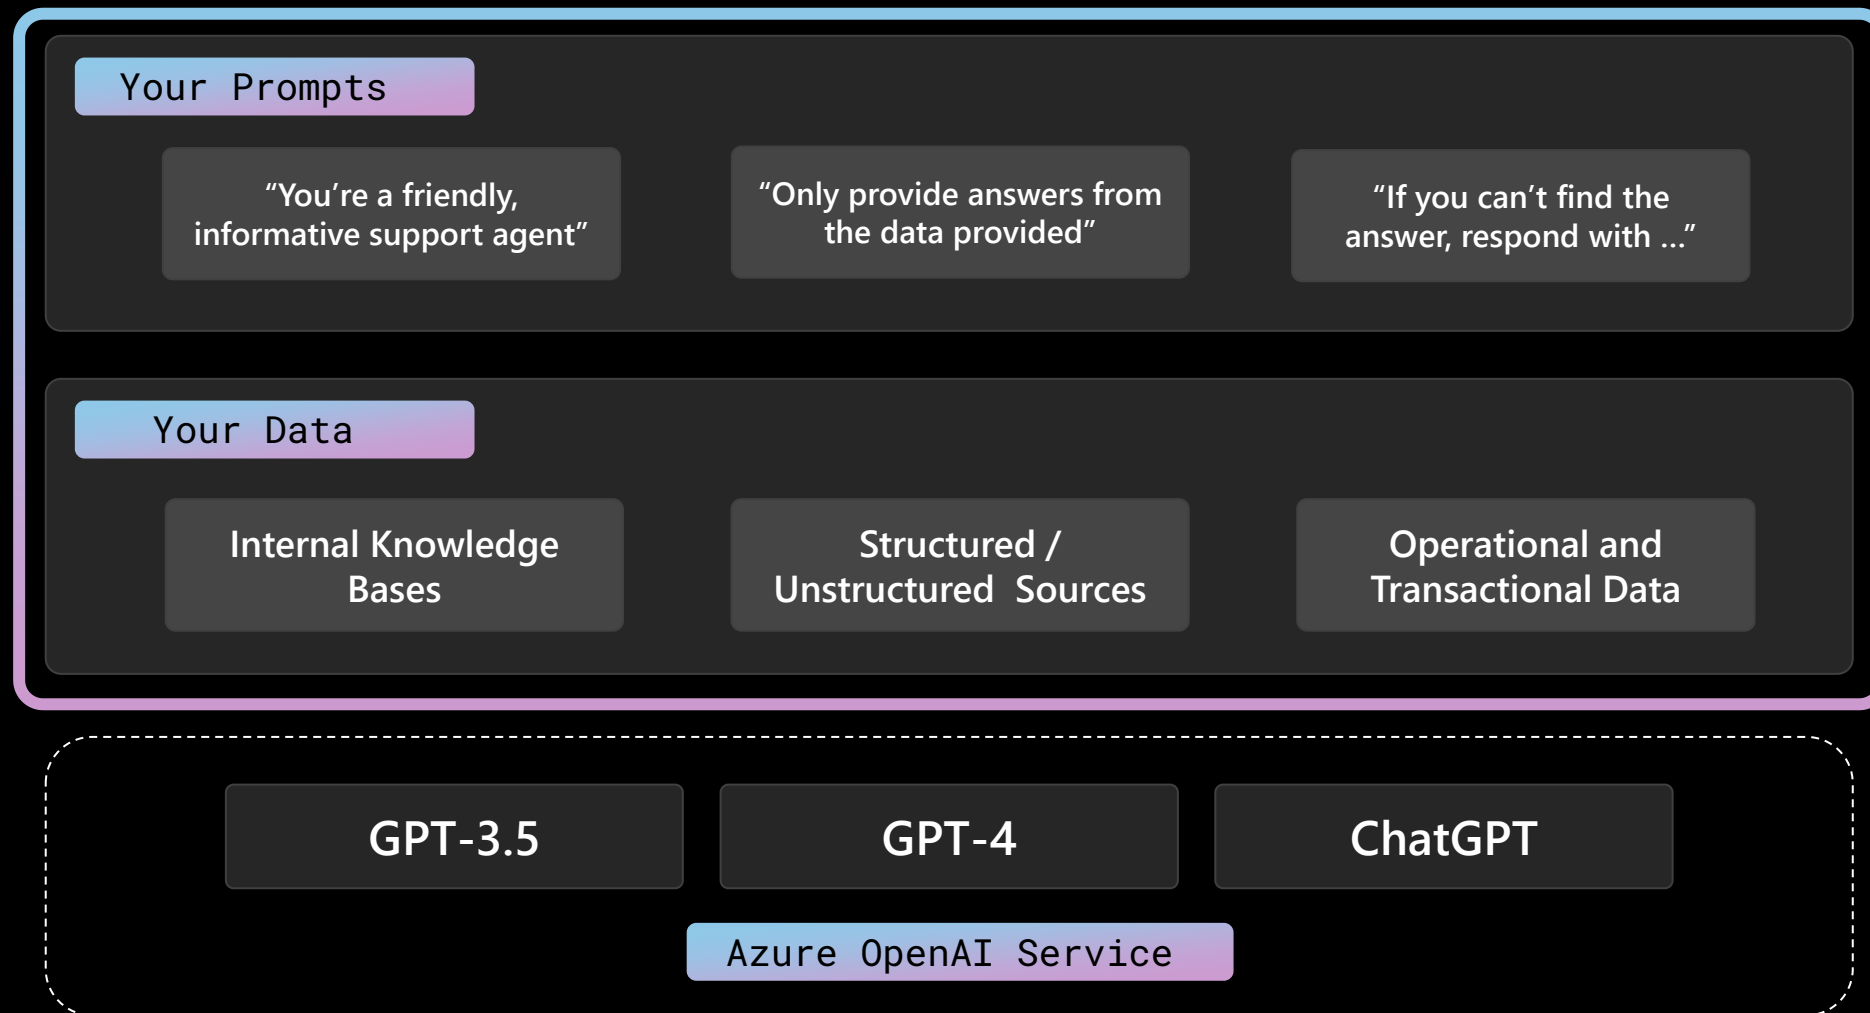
Your Prompts

“You’re a friendly, informative support agent”

“Only provide answers from the data provided”

“If you can’t find the answer, respond with …”

Your Data

Internal Knowledge Bases

Structured / Unstructured Sources

Operational and Transactional Data

GPT-3.5

GPT-4

ChatGPT

Azure OpenAI Service